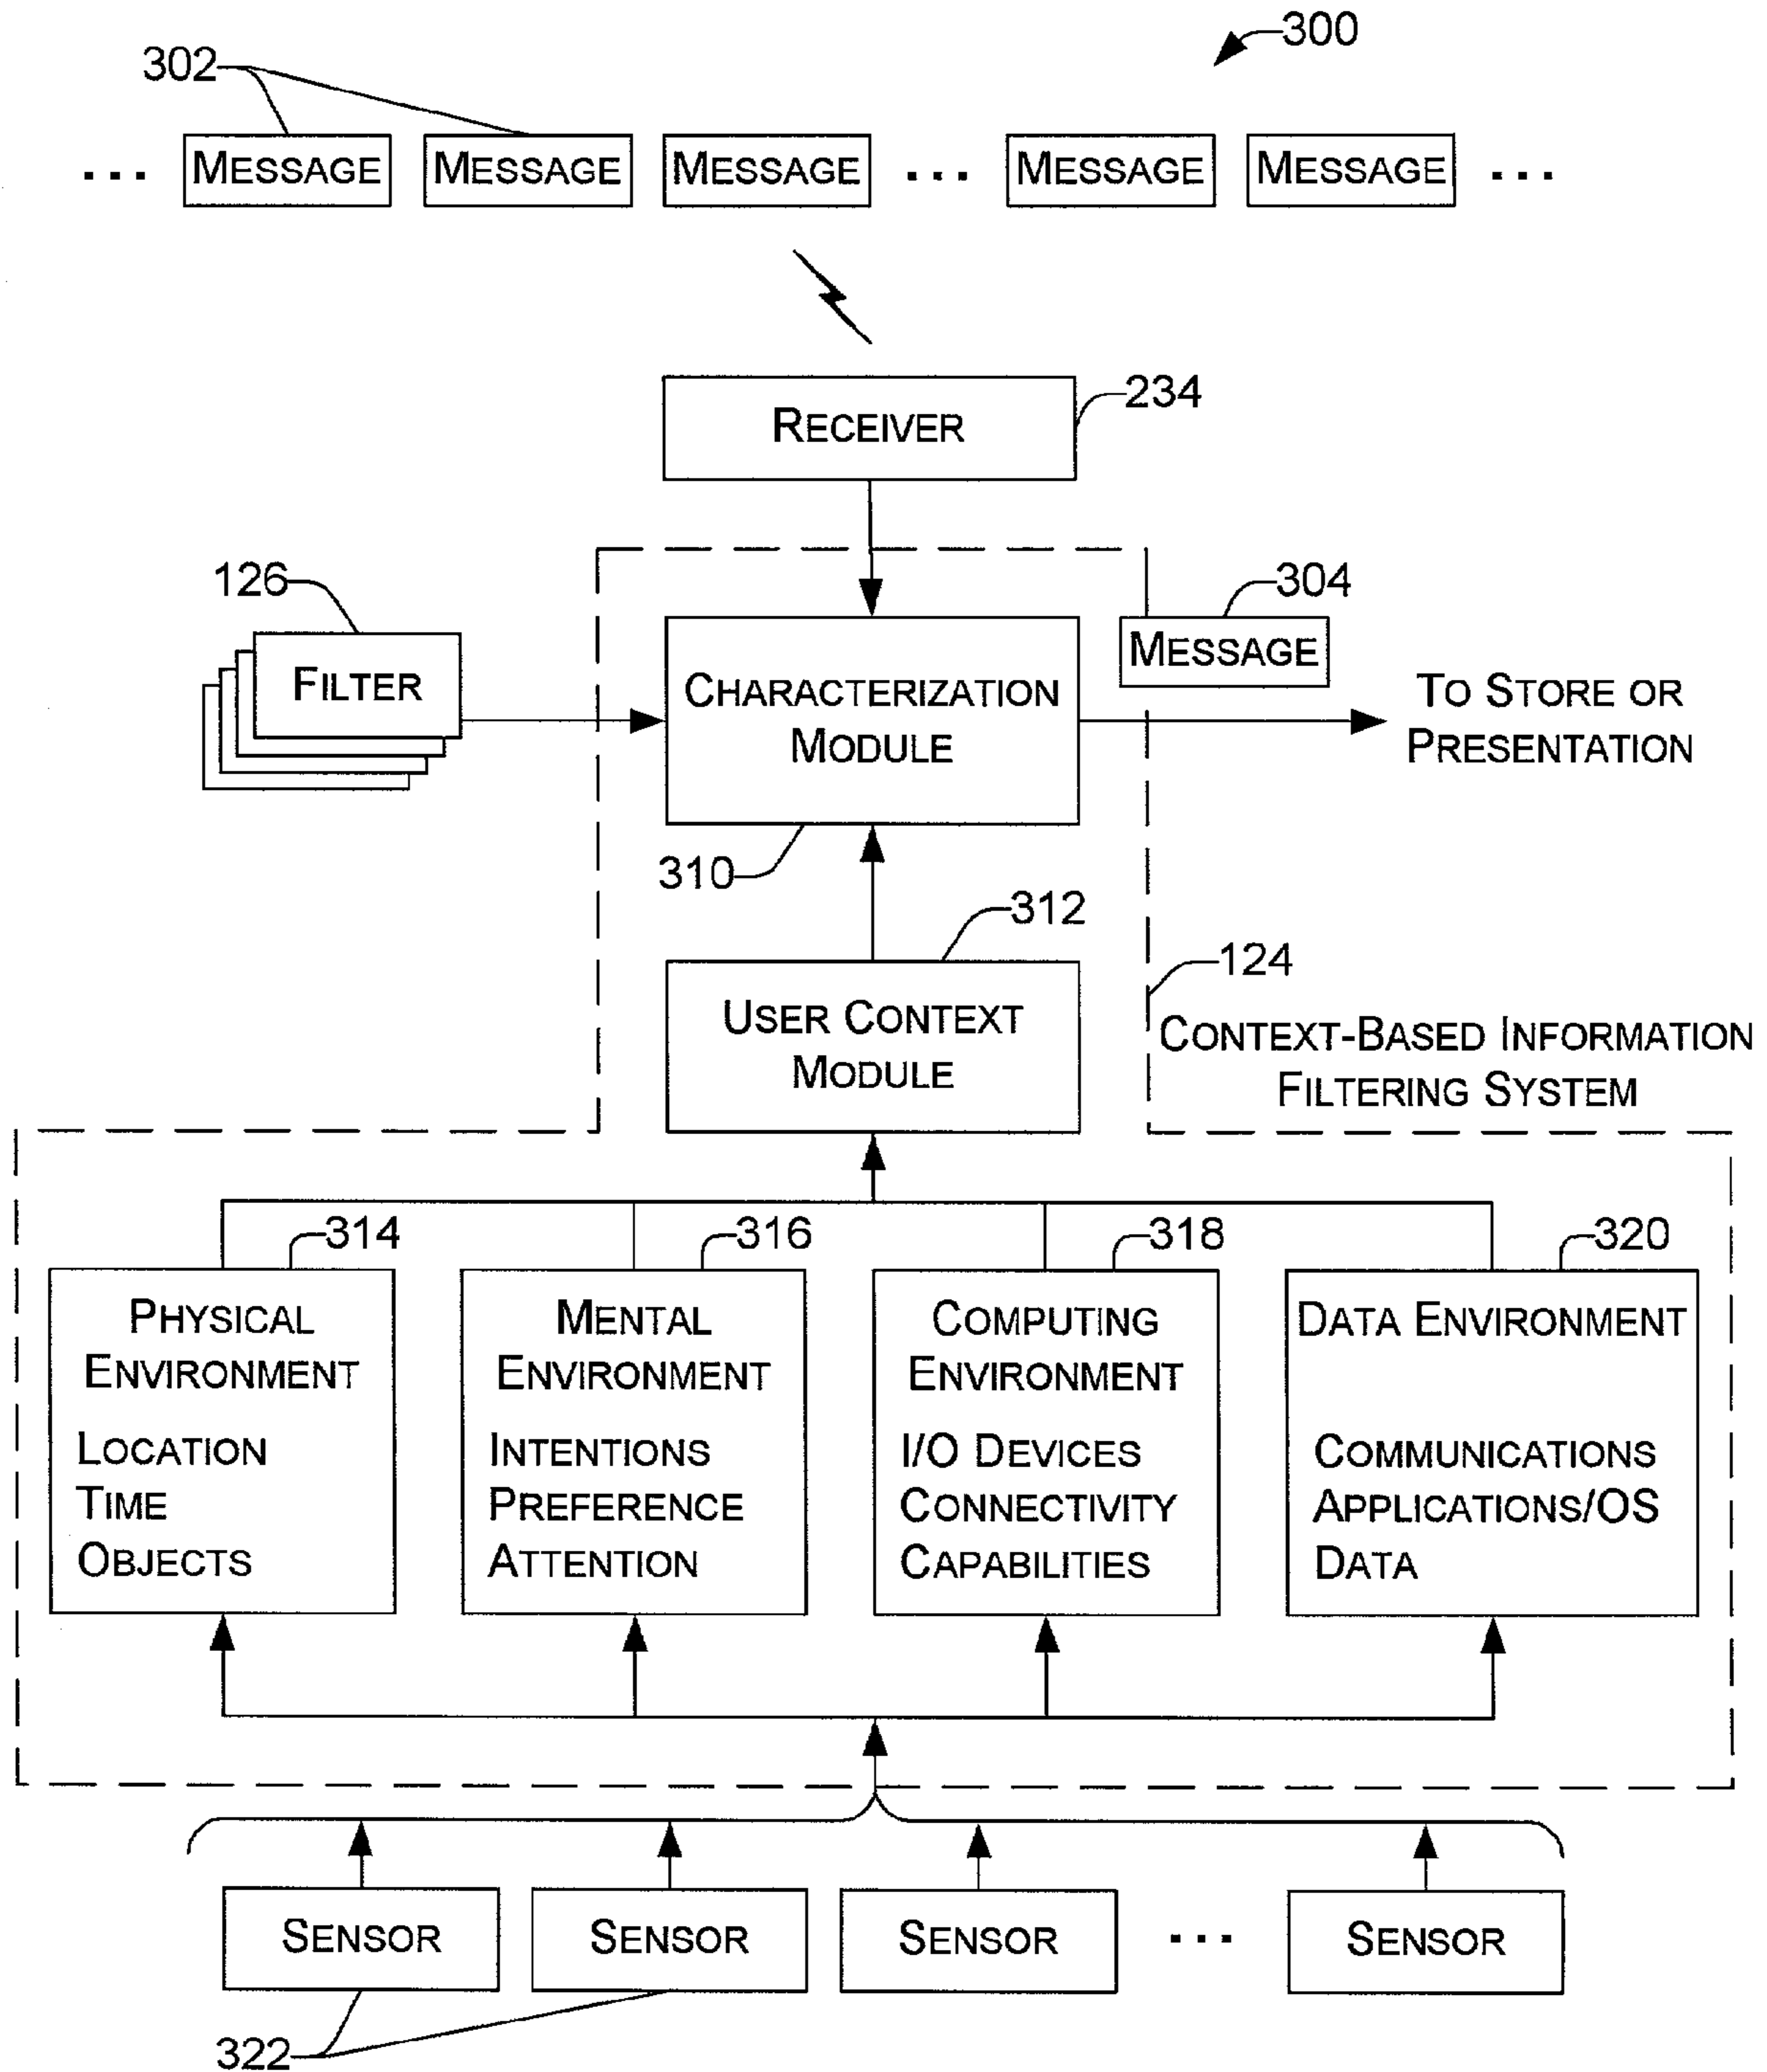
300

302

... MESSAGE MESSAGE MESSAGE ... MESSAGE MESSAGE ...

RECEIVER

234

126

FILTER

CHARACTERIZATION MODULE

304

MESSAGE

TO STORE OR PRESENTATION

310

312

124

USER CONTEXT MODULE

CONTEXT-BASED INFORMATION FILTERING SYSTEM

314

316

318

320

PHYSICAL ENVIRONMENT

LOCATION
TIME
OBJECTS

MENTAL ENVIRONMENT

INTENTIONS
PREFERENCE
ATTENTION

COMPUTING ENVIRONMENT

I/O DEVICES
CONNECTIVITY
CAPABILITIES

DATA ENVIRONMENT

COMMUNICATIONS
APPLICATIONS/OS
DATA

SENSOR SENSOR SENSOR ... SENSOR

322